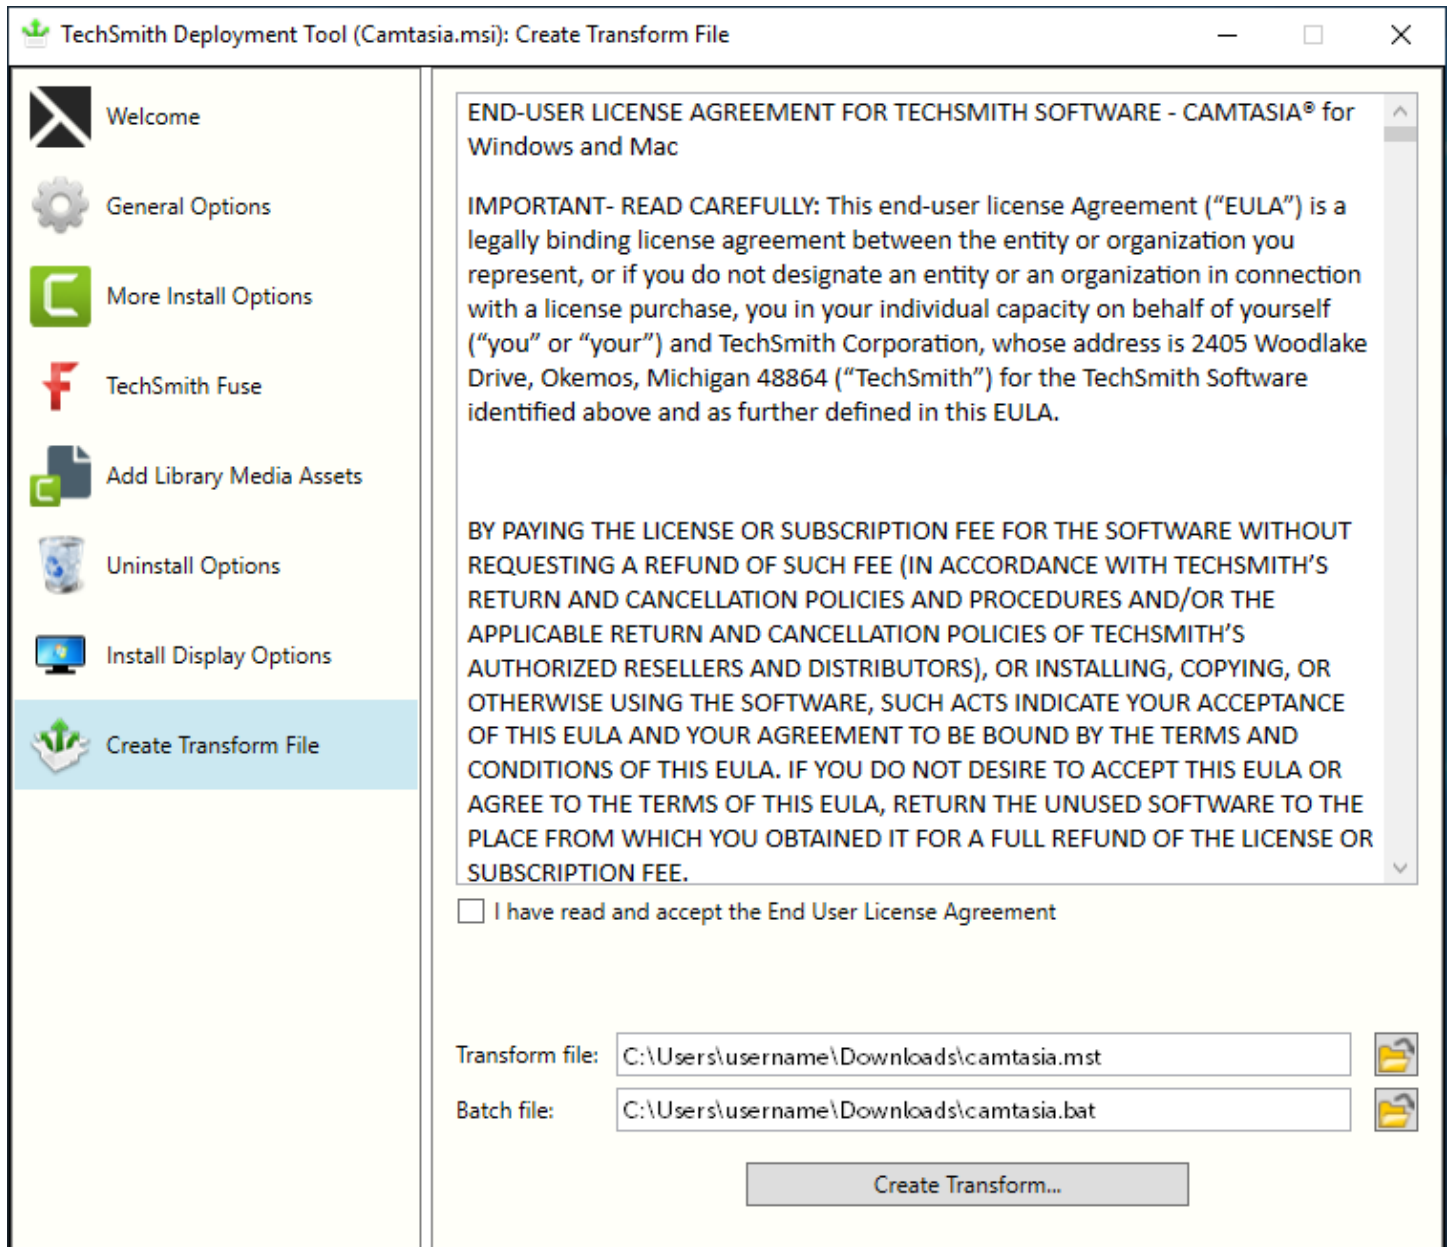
TechSmith Deployment Tool (Camtasia.msi): Create Transform File

Welcome

General Options

More Install Options

TechSmith Fuse

Add Library Media Assets

Uninstall Options

Install Display Options

Create Transform File

END-USER LICENSE AGREEMENT FOR TECHSMITH SOFTWARE - CAMTASIA® for Windows and Mac

IMPORTANT- READ CAREFULLY: This end-user license Agreement ("EULA") is a legally binding license agreement between the entity or organization you represent, or if you do not designate an entity or an organization in connection with a license purchase, you in your individual capacity on behalf of yourself ("you" or "your") and TechSmith Corporation, whose address is 2405 Woodlake Drive, Okemos, Michigan 48864 ("TechSmith") for the TechSmith Software identified above and as further defined in this EULA.

BY PAYING THE LICENSE OR SUBSCRIPTION FEE FOR THE SOFTWARE WITHOUT REQUESTING A REFUND OF SUCH FEE (IN ACCORDANCE WITH TECHSMITH'S RETURN AND CANCELLATION POLICIES AND PROCEDURES AND/OR THE APPLICABLE RETURN AND CANCELLATION POLICIES OF TECHSMITH'S AUTHORIZED RESELLERS AND DISTRIBUTORS), OR INSTALLING, COPYING, OR OTHERWISE USING THE SOFTWARE, SUCH ACTS INDICATE YOUR ACCEPTANCE OF THIS EULA AND YOUR AGREEMENT TO BE BOUND BY THE TERMS AND CONDITIONS OF THIS EULA. IF YOU DO NOT DESIRE TO ACCEPT THIS EULA OR AGREE TO THE TERMS OF THIS EULA, RETURN THE UNUSED SOFTWARE TO THE PLACE FROM WHICH YOU OBTAINED IT FOR A FULL REFUND OF THE LICENSE OR SUBSCRIPTION FEE.

I have read and accept the End User License Agreement

Transform file: C:\Users\username\Downloads\camtasia.mst

Batch file: C:\Users\username\Downloads\camtasia.bat

Create Transform...